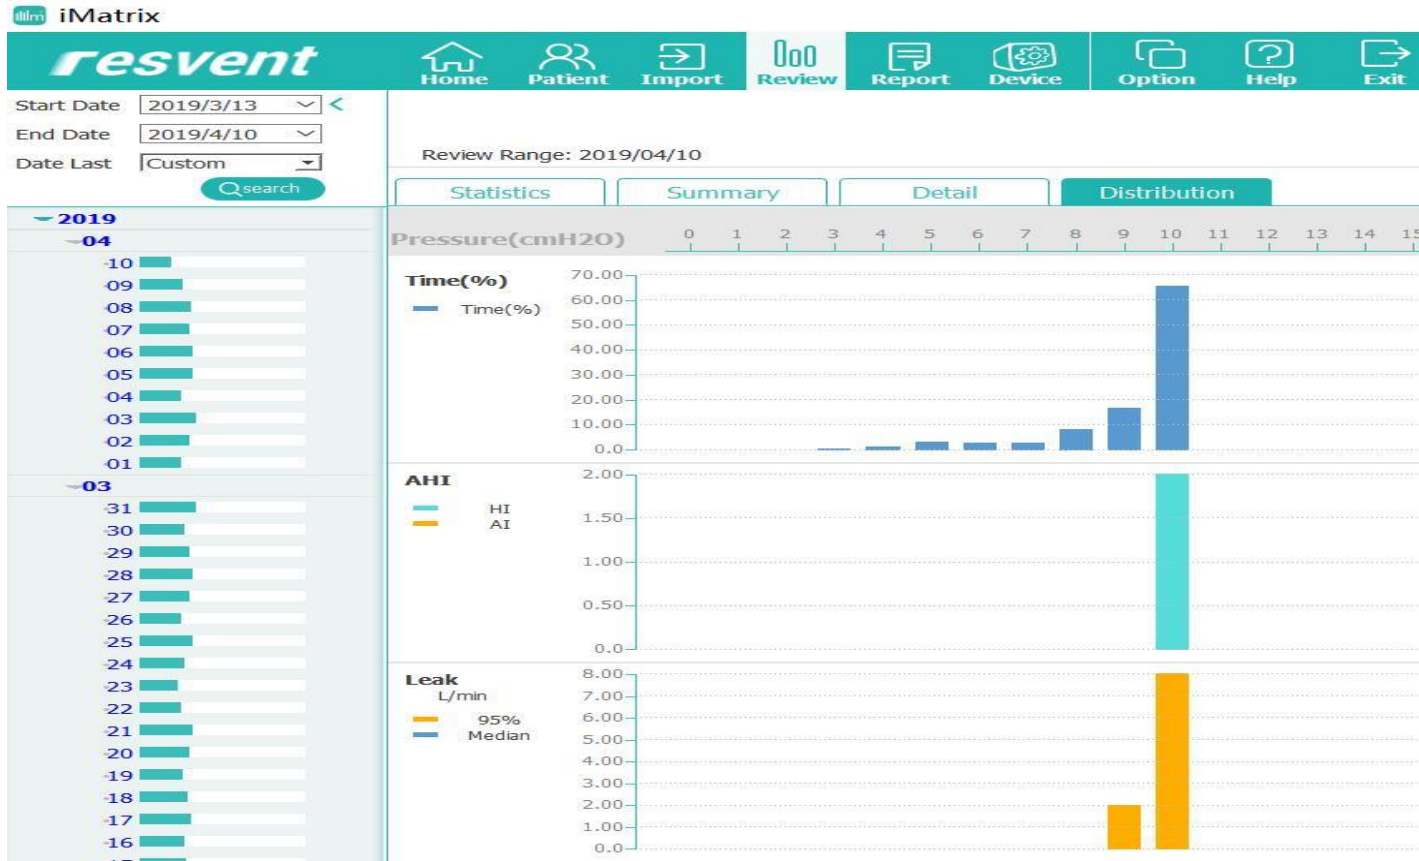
iMatrix

resvent

Home Patient Import Review Report Device Option Help Exit

Start Date 2019/3/13
End Date 2019/4/10
Date Last Custom
Qsearch

2019
04
10
09
08
07
06
05
04
03
02
01
03
31
30
29
28
27
26
25
24
23
22
21
20
19
18
17
16

Review Range: 2019/04/10

Statistics Summary Detail Distribution

Pressure(cmH2O) 0 1 2 3 4 5 6 7 8 9 10 11 12 13 14 15

Time(%)
Time(%)
70.00
60.00
50.00
40.00
30.00
20.00
10.00
0.0

AHI
HI
AI
2.00
1.50
1.00
0.50
0.0

Leak
L/min
95%
Median
8.00
7.00
6.00
5.00
4.00
3.00
2.00
1.00
0.0